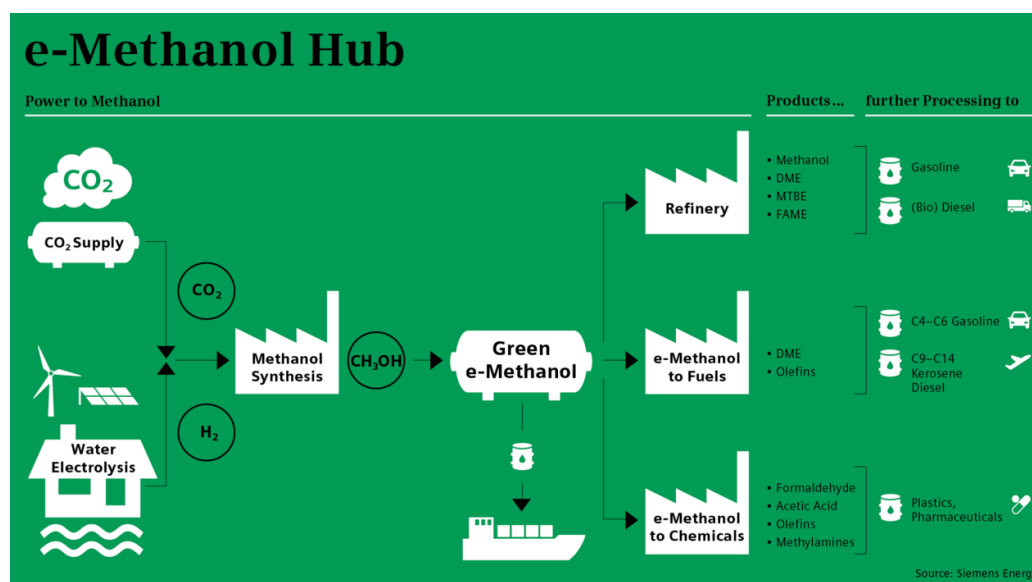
e-Methanol Hub

Power to Methanol

Products...

further Processing to

$CO_2$

$CO_2$ Supply

$CO_2$

$H_2$

Water Electrolysis

Methanol Synthesis

$CH_3OH$

Green e-Methanol

Refinery

e-Methanol to Fuels

e-Methanol to Chemicals

• Methanol
• DME
• MTBE
• FAME

Gasoline

(Bio) Diesel

• DME
• Olefins

C4–C6 Gasoline

C9–C14 Kerosene Diesel

• Formaldehyde
• Acetic Acid
• Olefins
• Methylamines

Plastics, Pharmaceuticals

Source: Siemens Energ